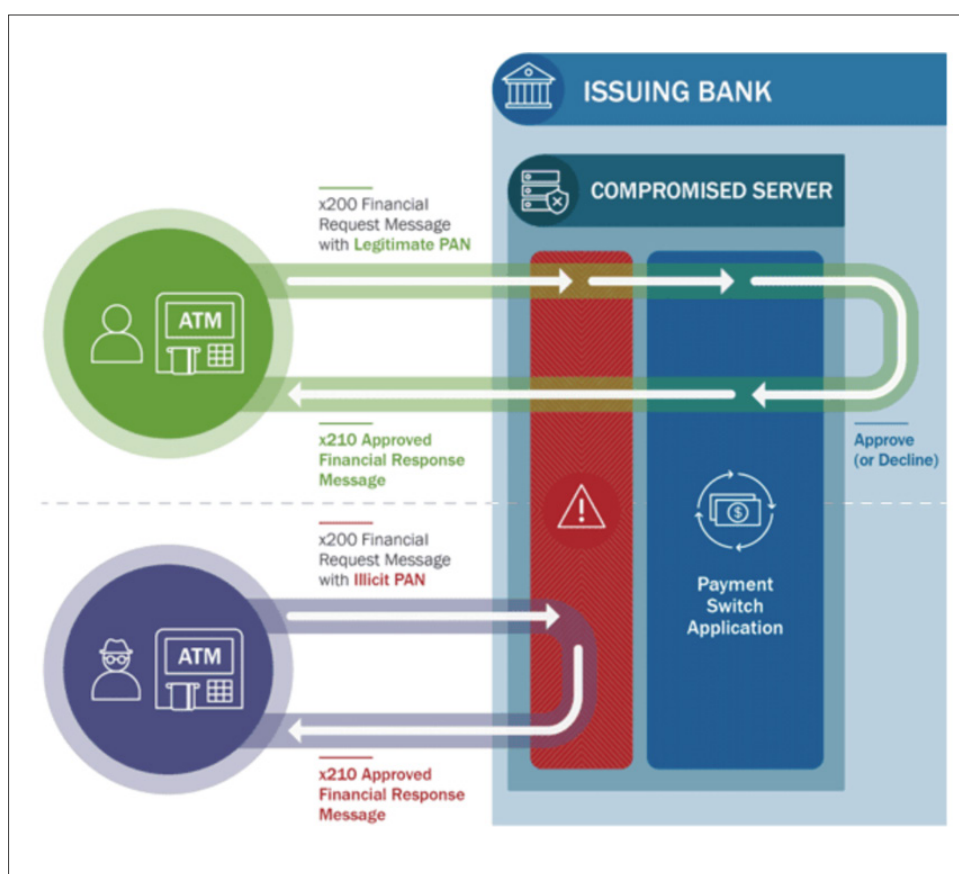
ISSUING BANK

COMPROMISED SERVER

x200 Financial Request Message with Legitimate PAN

ATM

x210 Approved Financial Response Message

Approve (or Decline)

x200 Financial Request Message with Illicit PAN

Payment Switch Application

ATM

x210 Approved Financial Response Message